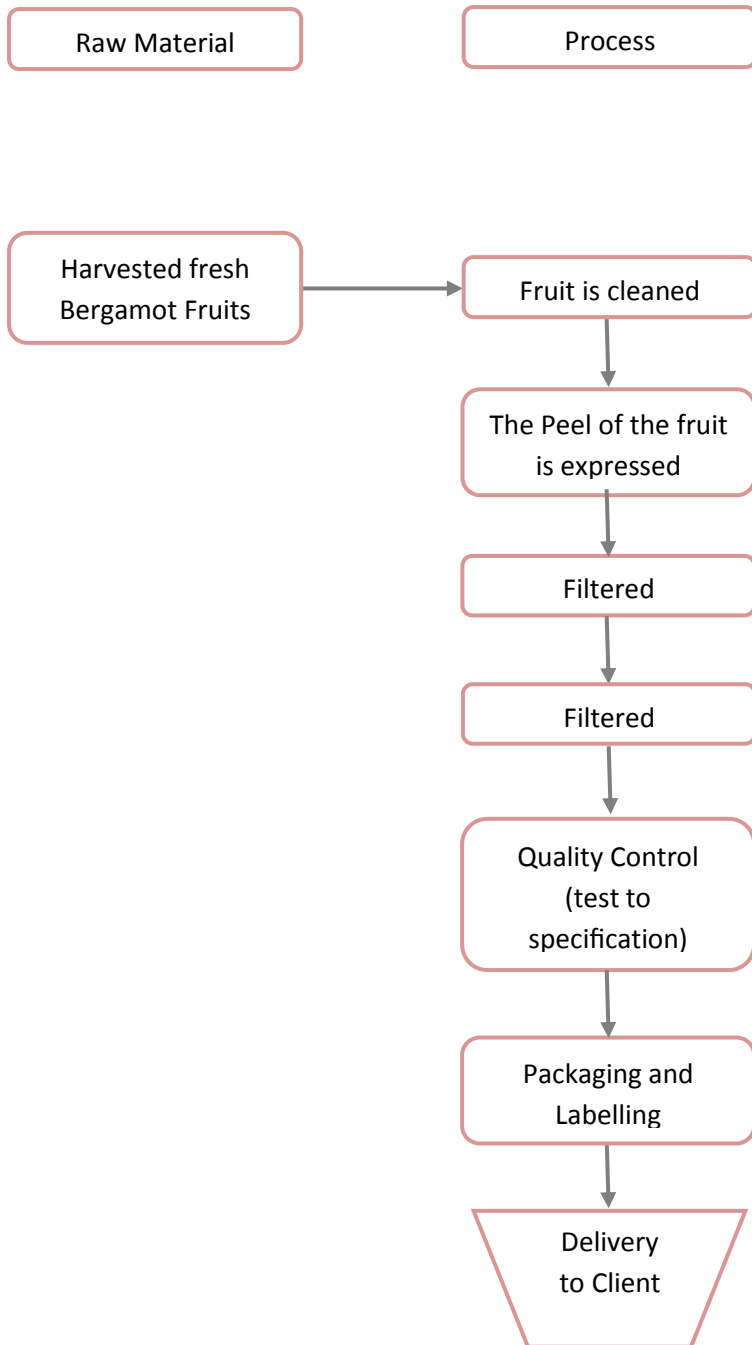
Raw Material

Process

Harvested fresh Bergamot Fruits

Fruit is cleaned

The Peel of the fruit is expressed

Filtered

Filtered

Quality Control (test to specification)

Packaging and Labelling

Delivery to Client